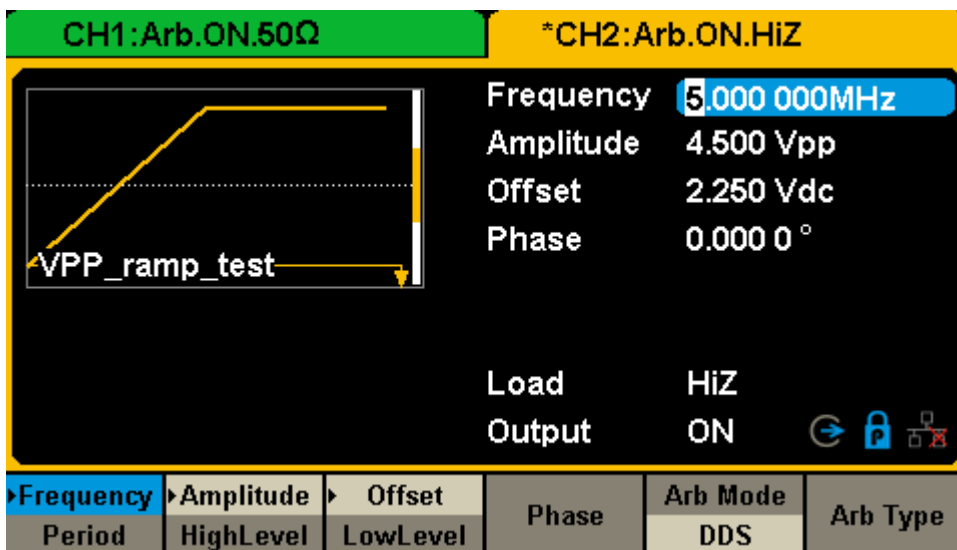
CH1:Arb.ON.50Ω

*CH2:Arb.ON.HiZ

VPP_ramp_test

Frequency 5.000 000MHz
Amplitude 4.500 Vpp
Offset 2.250 Vdc
Phase 0.000 0 °

Load HiZ
Output ON

Frequency
Period

Amplitude
HighLevel

Offset
LowLevel

Phase

Arb Mode
DDS

Arb Type